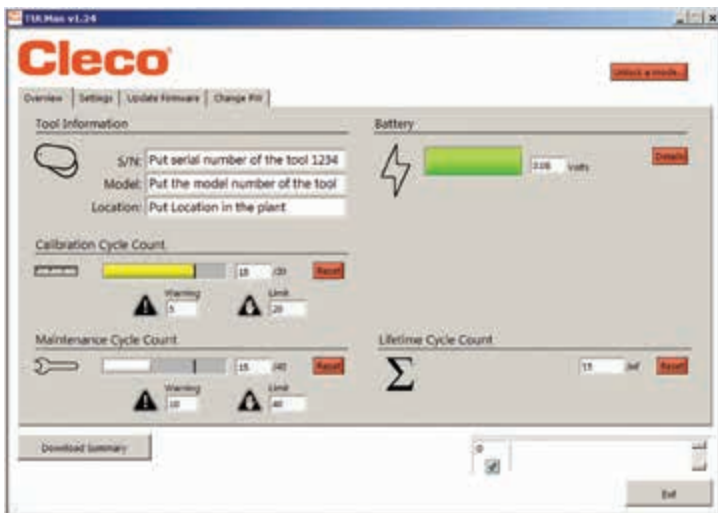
TIR.Man v1.24

Cleco

Unlock a mode...

Overview | Settings | Update Firmware | Change PIN

Tool Information

S/N: Put serial number of the tool 1234

Model: Put the model number of the tool

Location: Put Location in the plant

Battery

0.00 Volts

Details

Calibration Cycle Count

15 /20

Reset

Warning 5

Limit 20

Maintenance Cycle Count

15 /40

Reset

Warning 10

Limit 40

Lifetime Cycle Count

$\Sigma$

15 /inf

Reset

Download Summary

0

Exit